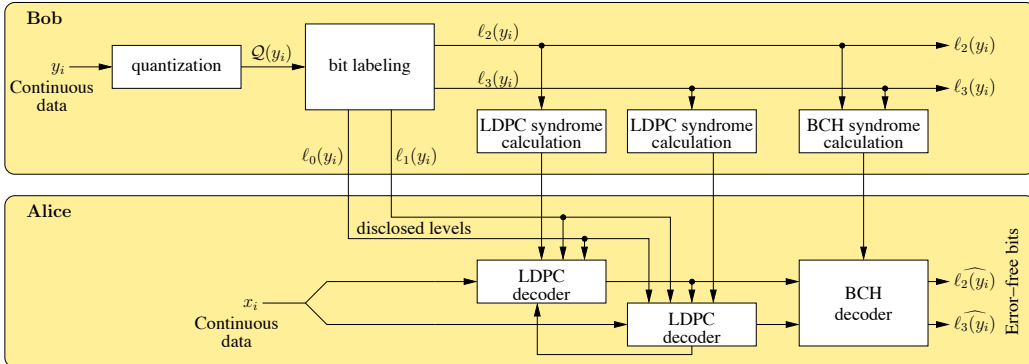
Bob

$y_i$
Continuous data

quantization

$\mathcal{Q}(y_i)$

bit labeling

$\ell_2(y_i)$

$\ell_3(y_i)$

$\ell_2(y_i)$

$\ell_3(y_i)$

LDPC syndrome calculation

LDPC syndrome calculation

BCH syndrome calculation

$\ell_0(y_i)$

$\ell_1(y_i)$

Alice

disclosed levels

LDPC decoder

LDPC decoder

BCH decoder

$x_i$
Continuous data

$\widehat{\ell_2(y_i)}$

$\widehat{\ell_3(y_i)}$

Error-free bits